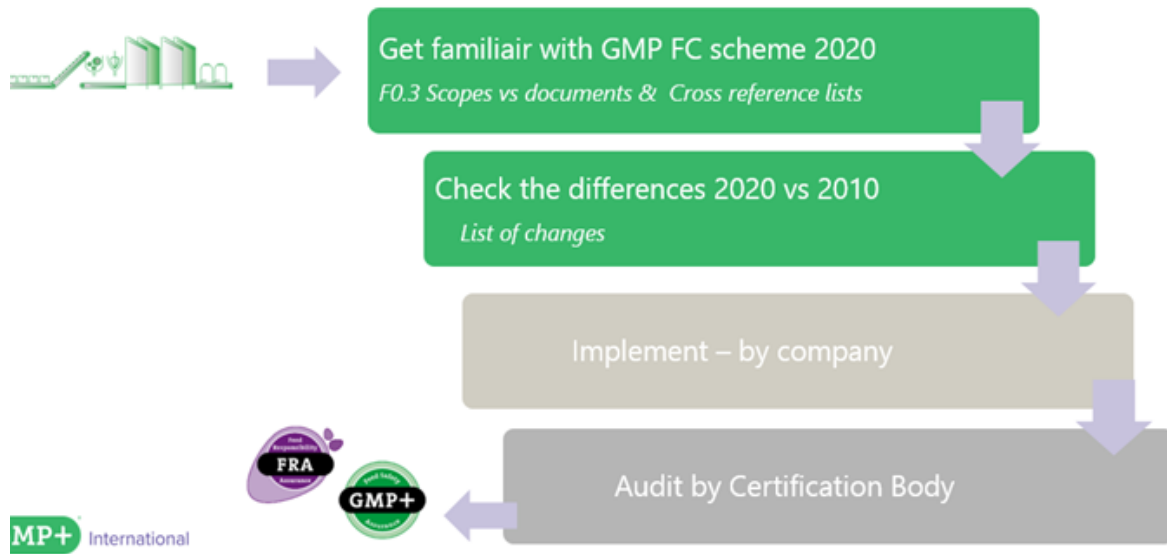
Get familiair with GMP FC scheme 2020

F0.3 Scopes vs documents & Cross reference lists

Check the differences 2020 vs 2010

List of changes

Implement – by company

Audit by Certification Body

Feed Responsibility FRA Assurance

Feed Safety GMP+ Assurance

MP+ International